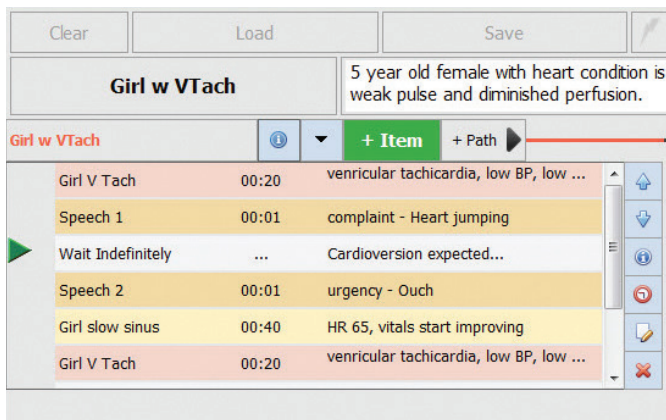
Clear | Load | Save

Girl w VTach

5 year old female with heart condition is weak pulse and diminished perfusion.

Girl w VTach

+ Item

+ Path

| | | |
|---|---|---|
| Girl V Tach | 00:20 | venricular tachicardia, low BP, low ... |
| Speech 1 | 00:01 | complaint - Heart jumping |
| Wait Indefinitely | ... | Cardioversion expected... |
| Speech 2 | 00:01 | urgency - Ouch |
| Girl slow sinus | 00:40 | HR 65, vitals start improving |
| Girl V Tach | 00:20 | venricular tachicardia, low BP, low ... |